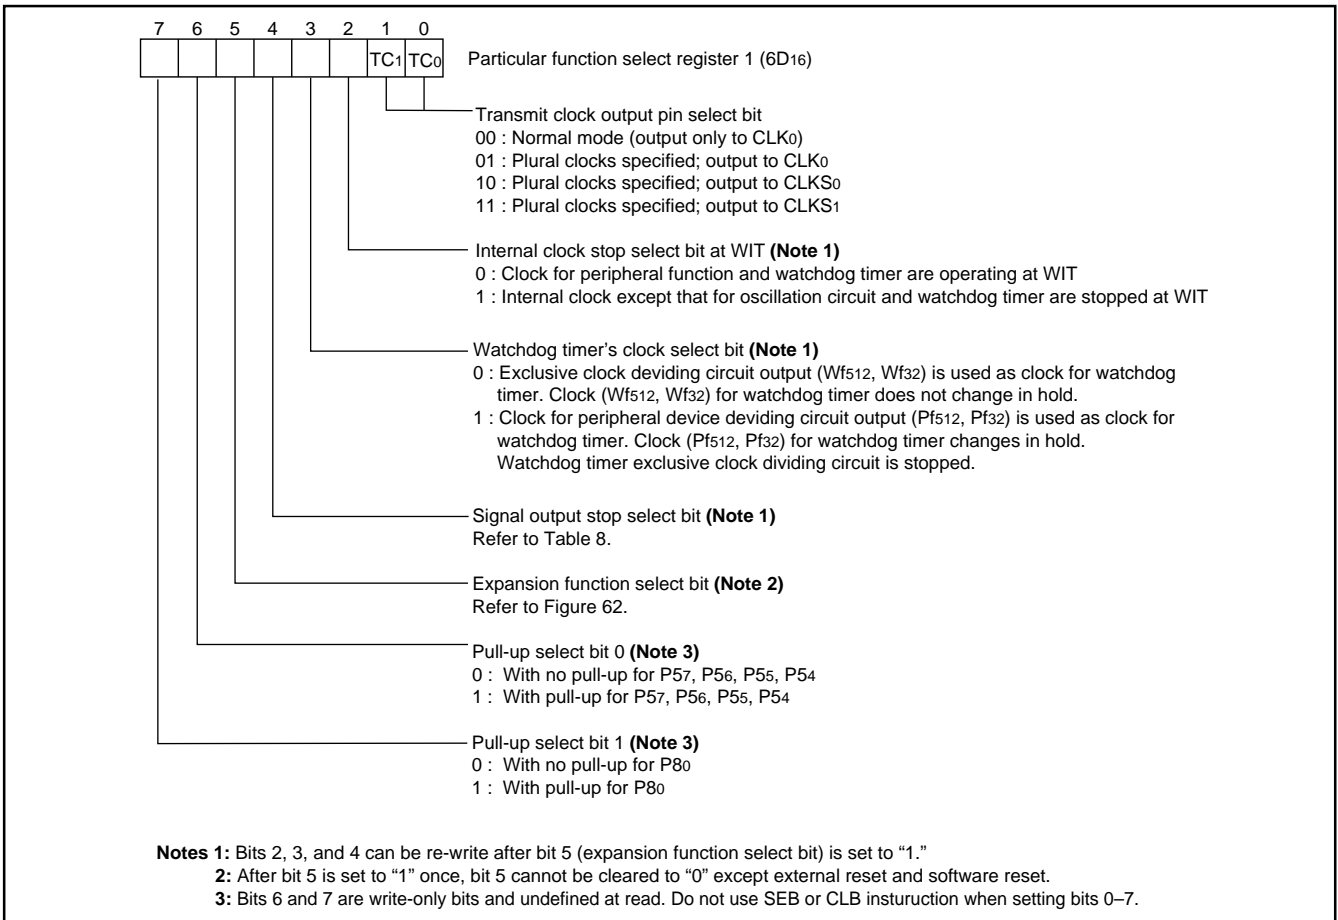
7 6 5 4 3 2 1 0

$TC_1$ $TC_0$

Particular function select register 1 ($6D_{16}$)

Transmit clock output pin select bit
00 : Normal mode (output only to $CLK_0$)
01 : Plural clocks specified; output to $CLK_0$
10 : Plural clocks specified; output to $CLKS_0$
11 : Plural clocks specified; output to $CLKS_1$

Internal clock stop select bit at WIT **(Note 1)**
0 : Clock for peripheral function and watchdog timer are operating at WIT
1 : Internal clock except that for oscillation circuit and watchdog timer are stopped at WIT

Watchdog timer's clock select bit **(Note 1)**
0 : Exclusive clock deviding circuit output ($Wf_{512}$, $Wf_{32}$) is used as clock for watchdog timer. Clock ($Wf_{512}$, $Wf_{32}$) for watchdog timer does not change in hold.
1 : Clock for peripheral device deviding circuit output ($Pf_{512}$, $Pf_{32}$) is used as clock for watchdog timer. Clock ($Pf_{512}$, $Pf_{32}$) for watchdog timer changes in hold. Watchdog timer exclusive clock dividing circuit is stopped.

Signal output stop select bit **(Note 1)**
Refer to Table 8.

Expansion function select bit **(Note 2)**
Refer to Figure 62.

Pull-up select bit 0 **(Note 3)**
0 : With no pull-up for $P5_7$, $P5_6$, $P5_5$, $P5_4$
1 : With pull-up for $P5_7$, $P5_6$, $P5_5$, $P5_4$

Pull-up select bit 1 **(Note 3)**
0 : With no pull-up for $P8_0$
1 : With pull-up for $P8_0$

**Notes 1:** Bits 2, 3, and 4 can be re-write after bit 5 (expansion function select bit) is set to "1."
**2:** After bit 5 is set to "1" once, bit 5 cannot be cleared to "0" except external reset and software reset.
**3:** Bits 6 and 7 are write-only bits and undefined at read. Do not use SEB or CLB insturuction when setting bits 0–7.